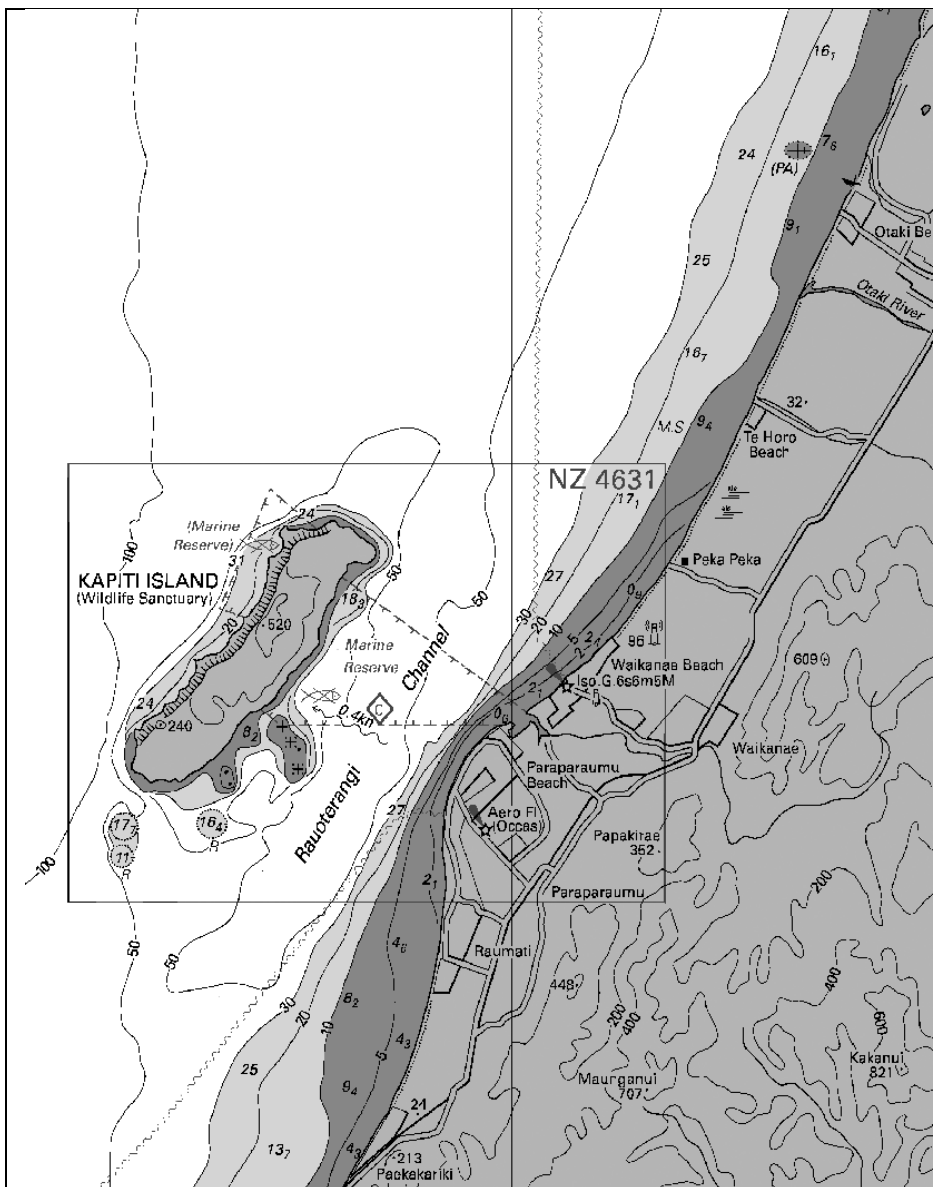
$16_1$
24
(PA)
$7_6$
$9_1$
Otaki Be
Otaki River
25
$16_7$
32
M.S
$9_4$
Te Horo Beach
NZ 4631
$17_1$
(Marine Reserve)
24
100
31
KAPITI ISLAND
(Wildlife Sanctuary)
50
$18_3$
Peka Peka
520
20
Marine Reserve
Channel
50
27
30
20
$0_9$
10
5
$2_1$
96
Waikanae Beach
609
24
240
0.4kn
C
$2_1$
Iso.G.6s6m6M
$0_8$
$8_2$
Waikanae
Paraparaumu Beach
Aero Fl (Occas)
$17_7$
$16_4$
5
Rauoterangi
27
Papakirae 352
100
11
5
$2_1$
Paraparaumu
200
50
50
$4_6$
Raumati
448
200
400
400
30
20
$8_2$
10
5
$4_3$
600
Kakanui 821
25
$9_4$
Maunganui 707
21
$13_7$
$4_3$
213
Paekakariki